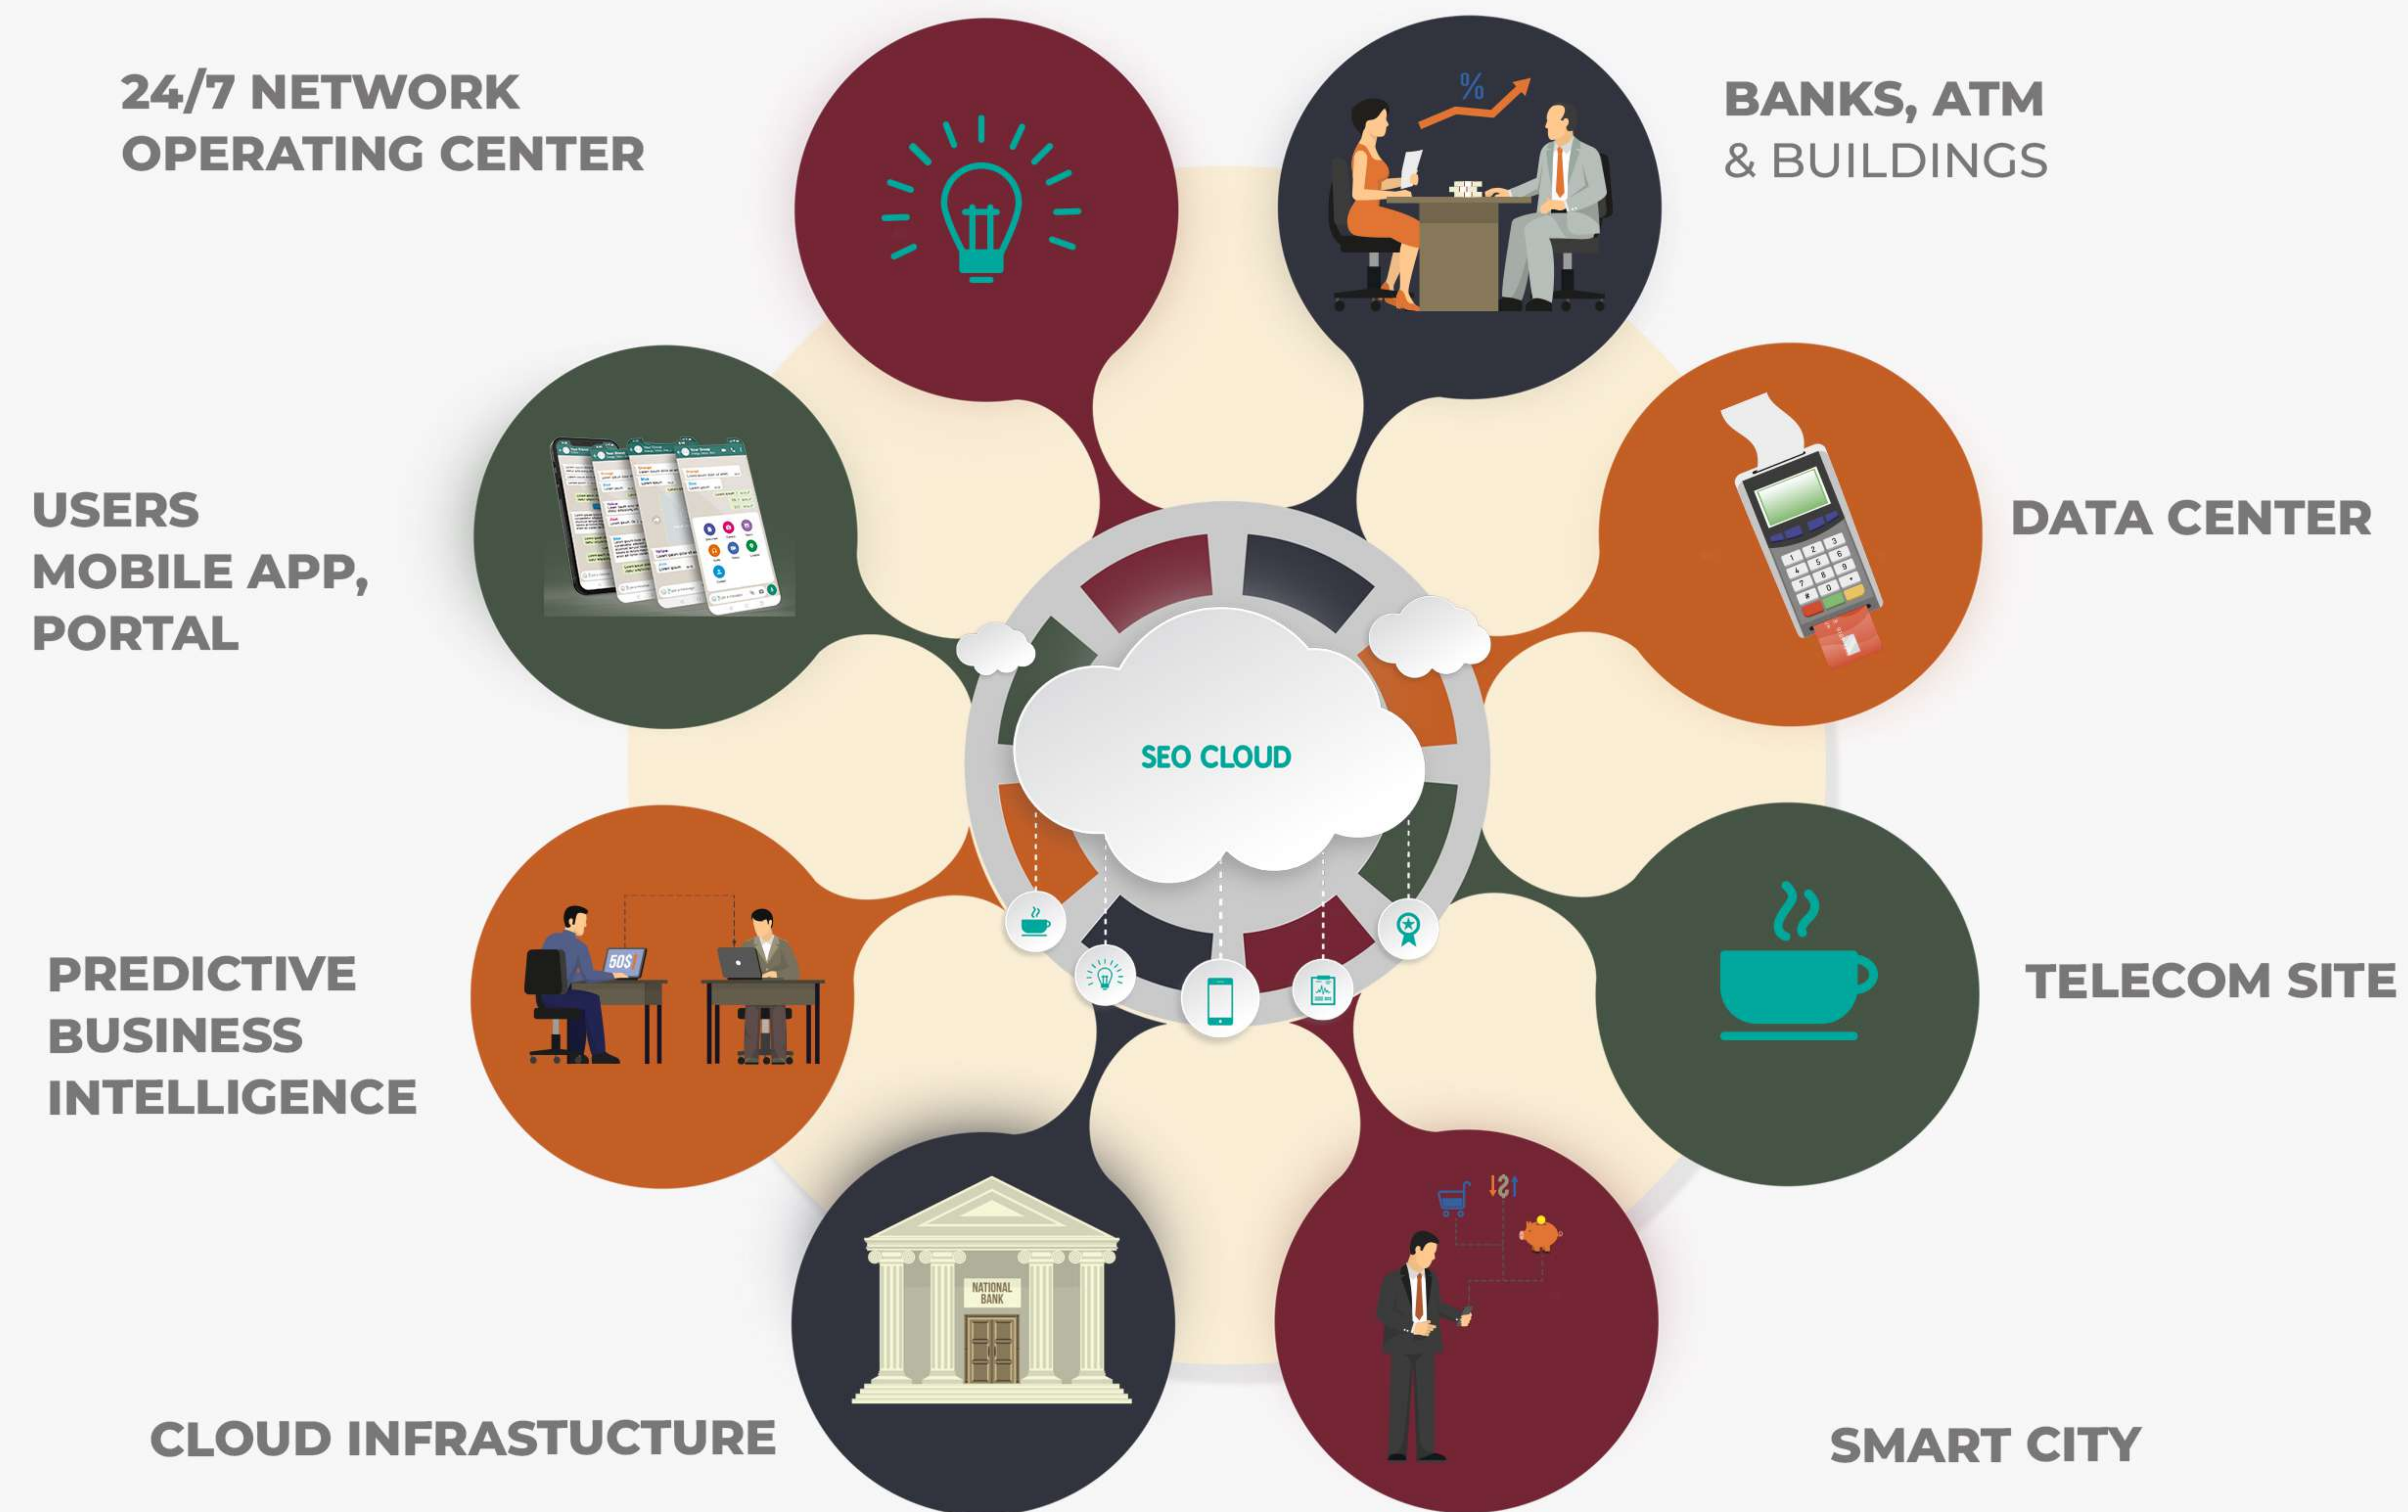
24/7 NETWORK OPERATING CENTER

BANKS, ATM & BUILDINGS

USERS MOBILE APP, PORTAL

DATA CENTER

SEO CLOUD

PREDICTIVE BUSINESS INTELLIGENCE

50$

TELECOM SITE

NATIONAL BANK

CLOUD INFRASTRUCTURE

SMART CITY